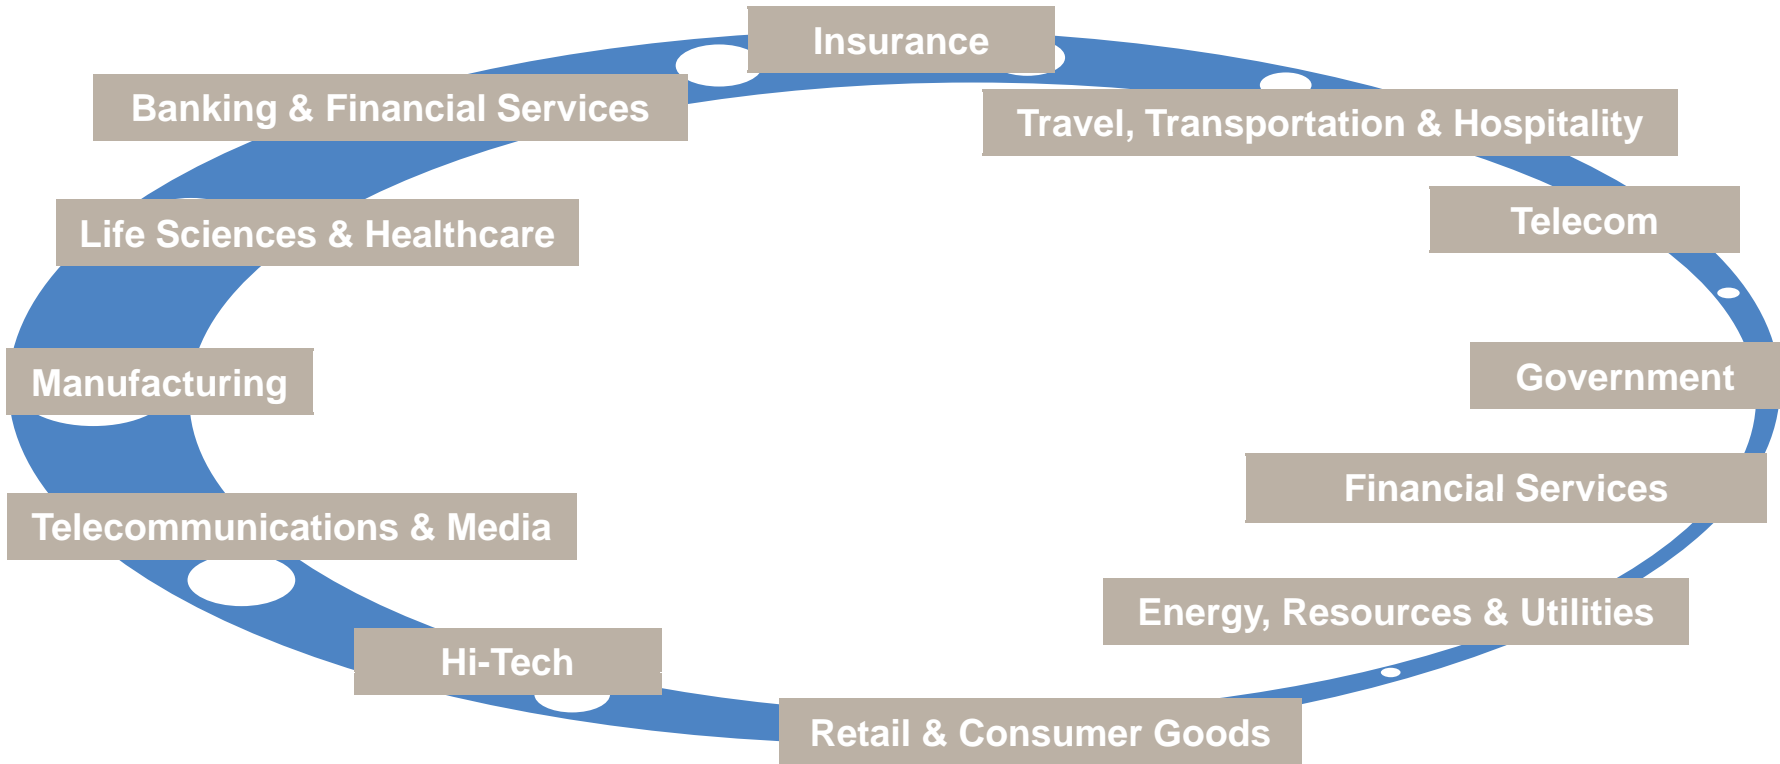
Insurance

Banking & Financial Services

Travel, Transportation & Hospitality

Life Sciences & Healthcare

Telecom

Manufacturing

Government

Financial Services

Telecommunications & Media

Energy, Resources & Utilities

Hi-Tech

Retail & Consumer Goods